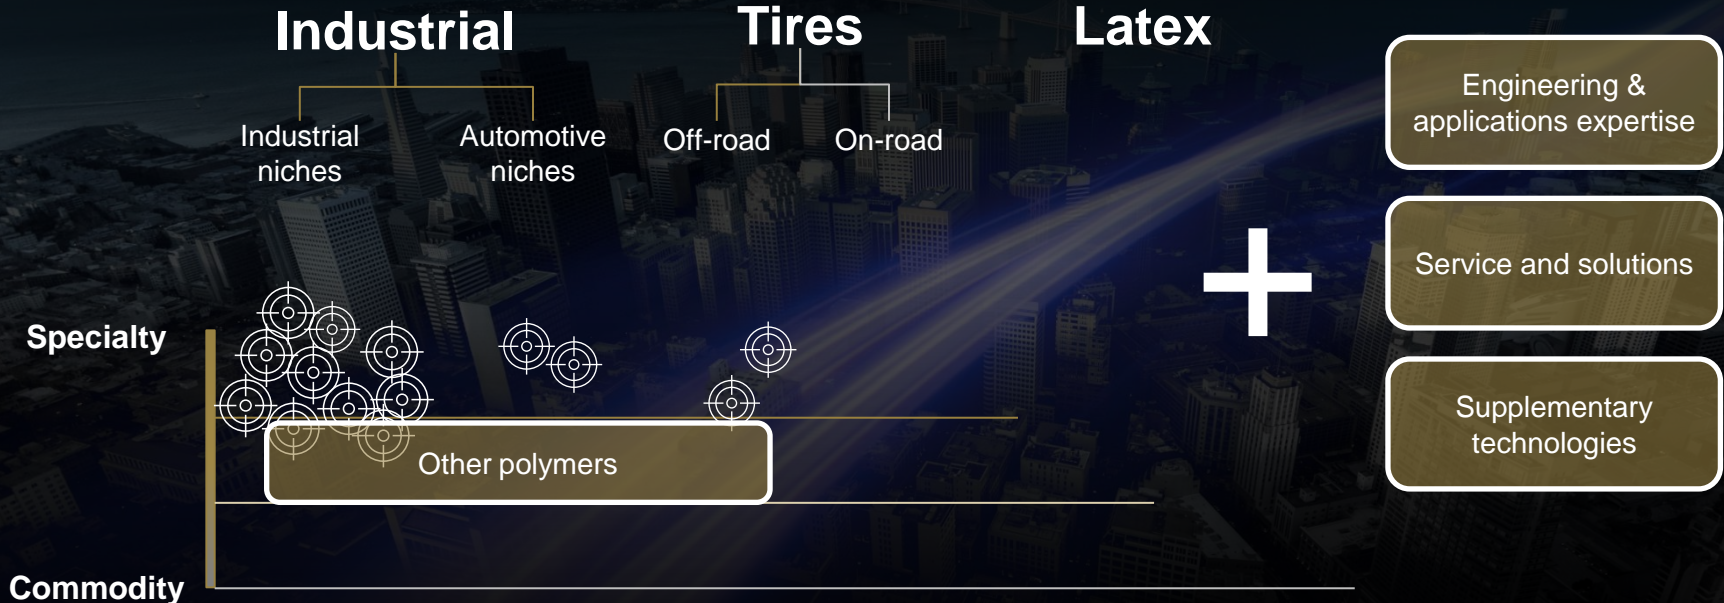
Industrial

Industrial niches

Automotive niches

Tires

Off-road

On-road

Latex

Engineering & applications expertise

Service and solutions

Supplementary technologies

Specialty

Other polymers

Commodity